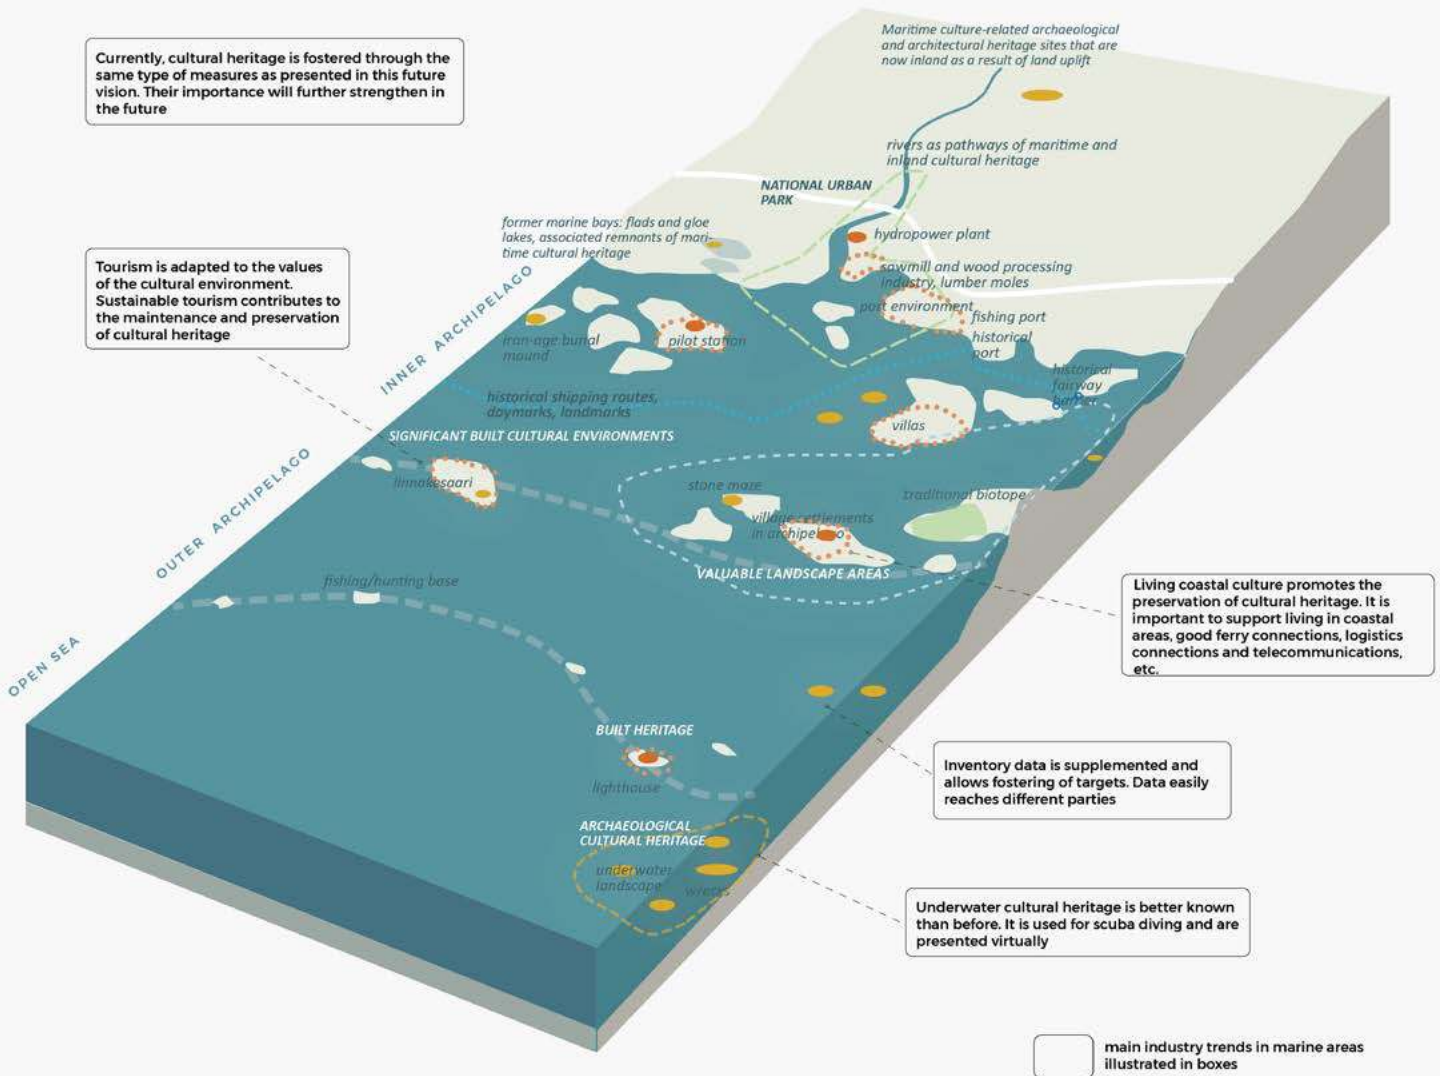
Currently, cultural heritage is fostered through the same type of measures as presented in this future vision. Their importance will further strengthen in the future

Maritime culture-related archaeological and architectural heritage sites that are now inland as a result of land uplift

rivers as pathways of maritime and inland cultural heritage

NATIONAL URBAN PARK

former marine bays: flads and gloe lakes, associated remnants of maritime cultural heritage

hydropower plant

sawmill and wood processing industry, lumber moles

Tourism is adapted to the values of the cultural environment. Sustainable tourism contributes to the maintenance and preservation of cultural heritage

INNER ARCHIPELAGO

port environment

fishing port

historical port

iron-age burial mound

pilot station

historical shipping routes, daymarks, landmarks

historical fairway

villas

SIGNIFICANT BUILT CULTURAL ENVIRONMENTS

linnakesaari

stone maze

traditional biotope

village settlements in archipelago

OUTER ARCHIPELAGO

VALUABLE LANDSCAPE AREAS

fishing/hunting base

Living coastal culture promotes the preservation of cultural heritage. It is important to support living in coastal areas, good ferry connections, logistics connections and telecommunications, etc.

OPEN SEA

BUILT HERITAGE

Inventory data is supplemented and allows fostering of targets. Data easily reaches different parties

lighthouse

ARCHAEOLOGICAL CULTURAL HERITAGE

underwater landscape

wrecks

Underwater cultural heritage is better known than before. It is used for scuba diving and are presented virtually

main industry trends in marine areas illustrated in boxes